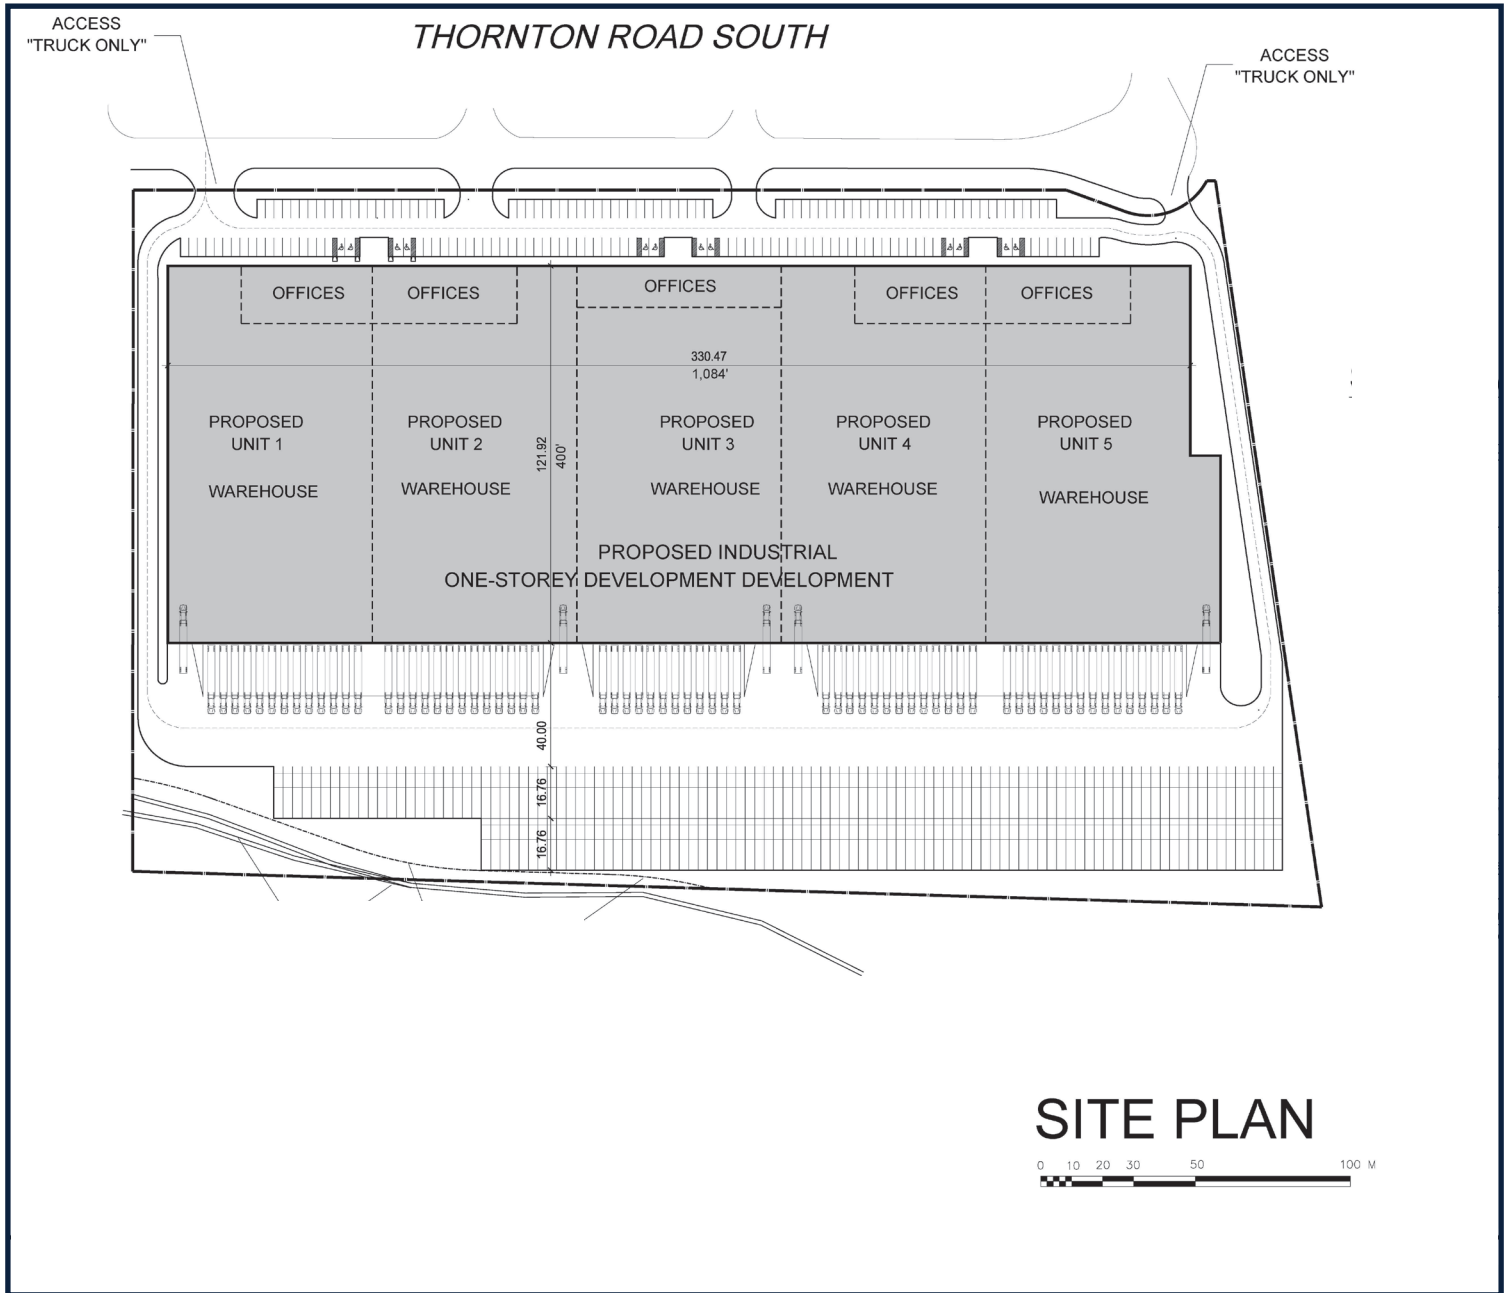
ACCESS
"TRUCK ONLY"

THORNTON ROAD SOUTH

ACCESS
"TRUCK ONLY"

OFFICES

OFFICES

OFFICES

OFFICES

OFFICES

330.47
1,084'

PROPOSED
UNIT 1

WAREHOUSE

PROPOSED
UNIT 2

WAREHOUSE

121.92
400'

PROPOSED
UNIT 3

WAREHOUSE

PROPOSED
UNIT 4

WAREHOUSE

PROPOSED
UNIT 5

WAREHOUSE

PROPOSED INDUSTRIAL
ONE-STOREY DEVELOPMENT DEVELOPMENT

40.00

16.76

16.76

SITE PLAN

0 10 20 30 50 100 M